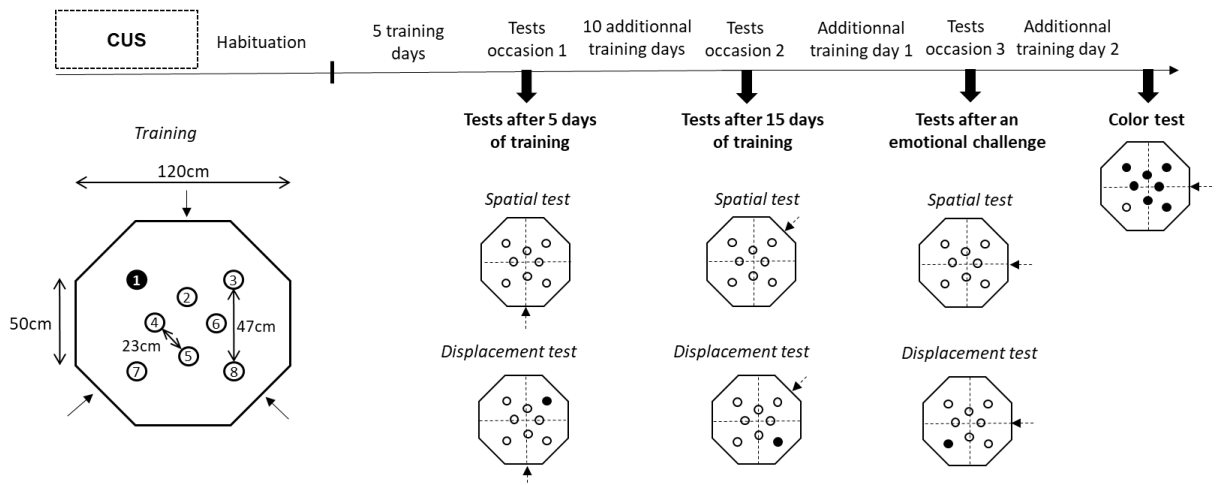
CUS

Habituation

5 training days

Tests occasion 1

10 additionnal training days

Tests occasion 2

Additionnal training day 1

Tests occasion 3

Additionnal training day 2

Tests after 5 days of training

Tests after 15 days of training

Tests after an emotional challenge

Color test

Training

120cm

50cm

47cm

23cm

1 2 3 4 5 6 7 8

Spatial test

Spatial test

Spatial test

Displacement test

Displacement test

Displacement test